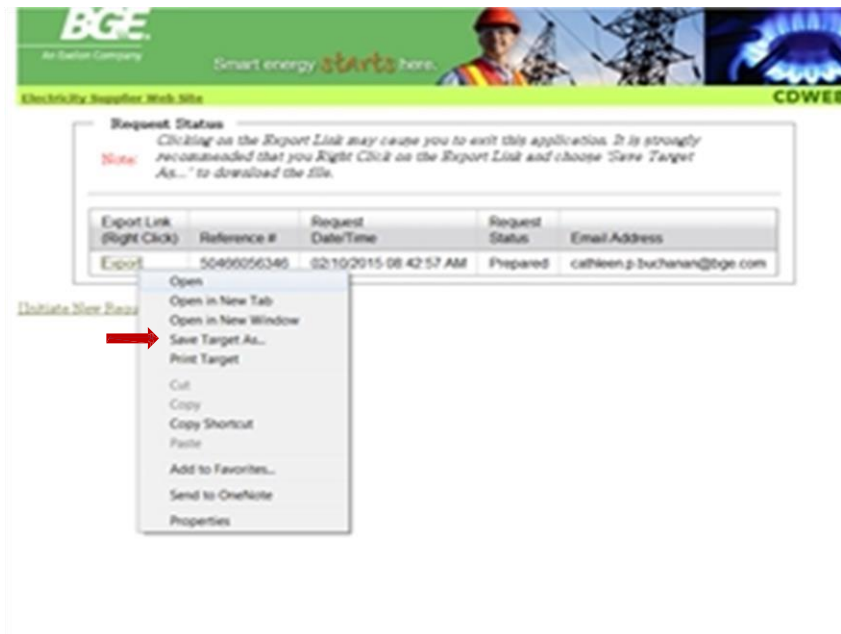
BGE
An Exelon Company
Smart energy starts here.

Electricity Supplier Web Site
CDWEB

Request Status

Note: Clicking on the Export Link may cause you to exit this application. It is strongly recommended that you Right Click on the Export Link and choose 'Save Target As...' to download the file.

| Export Link (Right Click) | Reference # | Request Date/Time | Request Status | Email Address |
|---|---|---|---|---|
| Export | 50466056346 | 02/10/2015 08:42:57 AM | Prepared | cathleen.p.buchanan@bge.com |

Initiate New Requ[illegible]

Open
Open in New Tab
Open in New Window
Save Target As...
Print Target
Cut
Copy
Copy Shortcut
Paste
Add to Favorites...
Send to OneNote
Properties